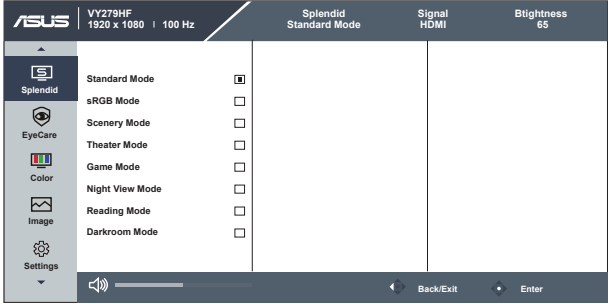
ASUS VY279HF 1920 x 1080 | 100 Hz

Splendid Standard Mode

Signal HDMI

Btightness 65

Splendid

EyeCare

Color

Image

Settings

Standard Mode

sRGB Mode

Scenery Mode

Theater Mode

Game Mode

Night View Mode

Reading Mode

Darkroom Mode

Back/Exit

Enter